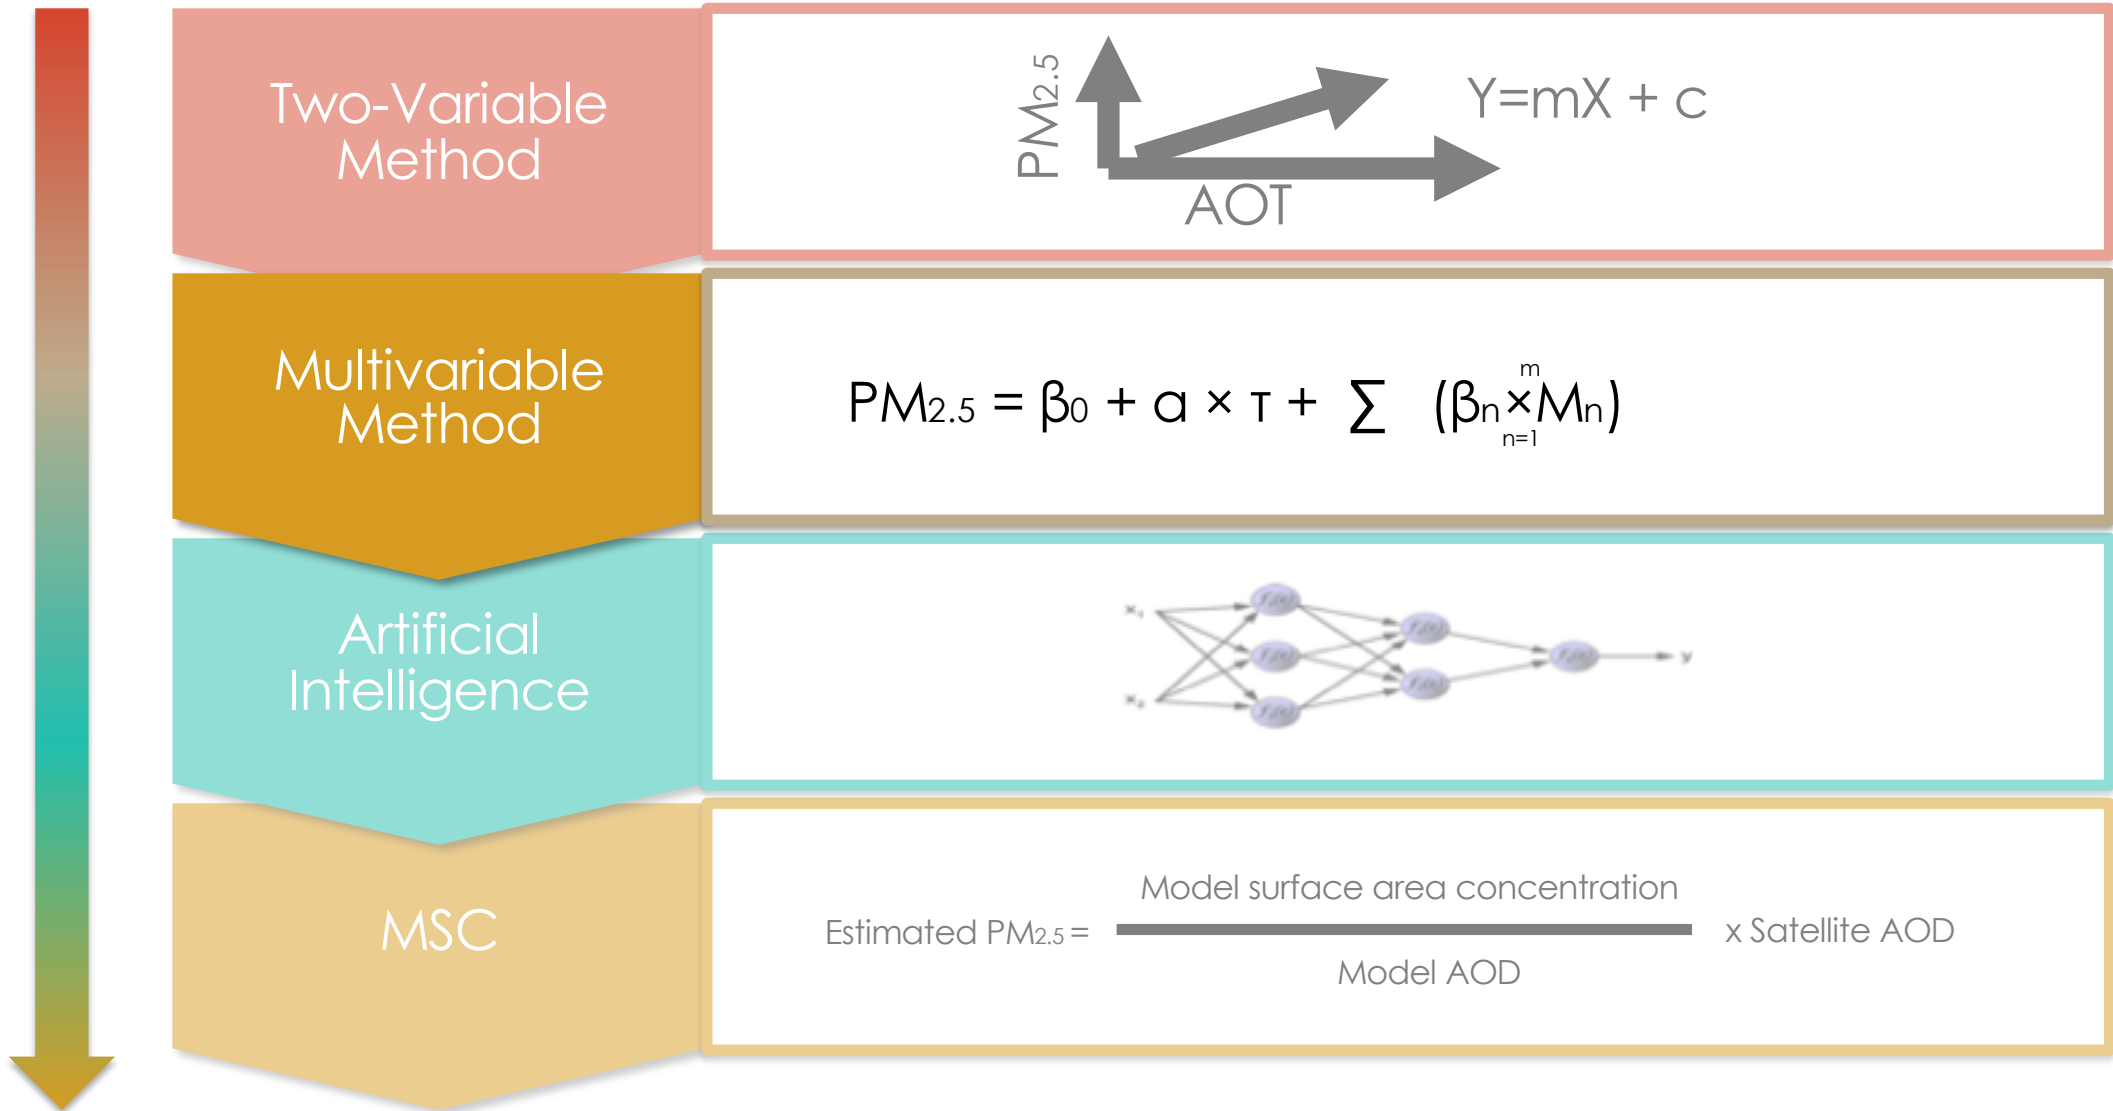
Two-Variable Method

$PM_{2.5}$

AOT

Y=mX + c

Multivariable Method

$PM_{2.5} = \beta_0 + a \times \tau + \sum_{n=1}^{m} (\beta_n \times M_n)$

Artificial Intelligence

$x_1$ $x_2$ $f(e)$ $f(e)$ $f(e)$ $f(e)$ $f(e)$ $f(e)$ y

MSC

Estimated $PM_{2.5}$ = $\frac{\text{Model surface area concentration}}{\text{Model AOD}}$ x Satellite AOD